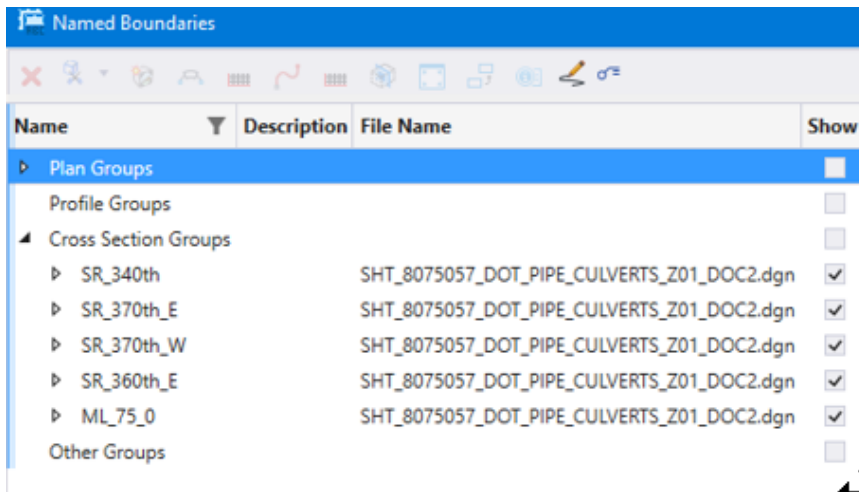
Named Boundaries

| Name | Description | File Name | Show |
|---|---|---|---|
| Plan Groups | | | |
| Profile Groups | | | |
| Cross Section Groups | | | |
| SR_340th | | SHT_8075057_DOT_PIPE_CULVERTS_Z01_DOC2.dgn | ✓ |
| SR_370th_E | | SHT_8075057_DOT_PIPE_CULVERTS_Z01_DOC2.dgn | ✓ |
| SR_370th_W | | SHT_8075057_DOT_PIPE_CULVERTS_Z01_DOC2.dgn | ✓ |
| SR_360th_E | | SHT_8075057_DOT_PIPE_CULVERTS_Z01_DOC2.dgn | ✓ |
| ML_75_0 | | SHT_8075057_DOT_PIPE_CULVERTS_Z01_DOC2.dgn | ✓ |
| Other Groups | | | |